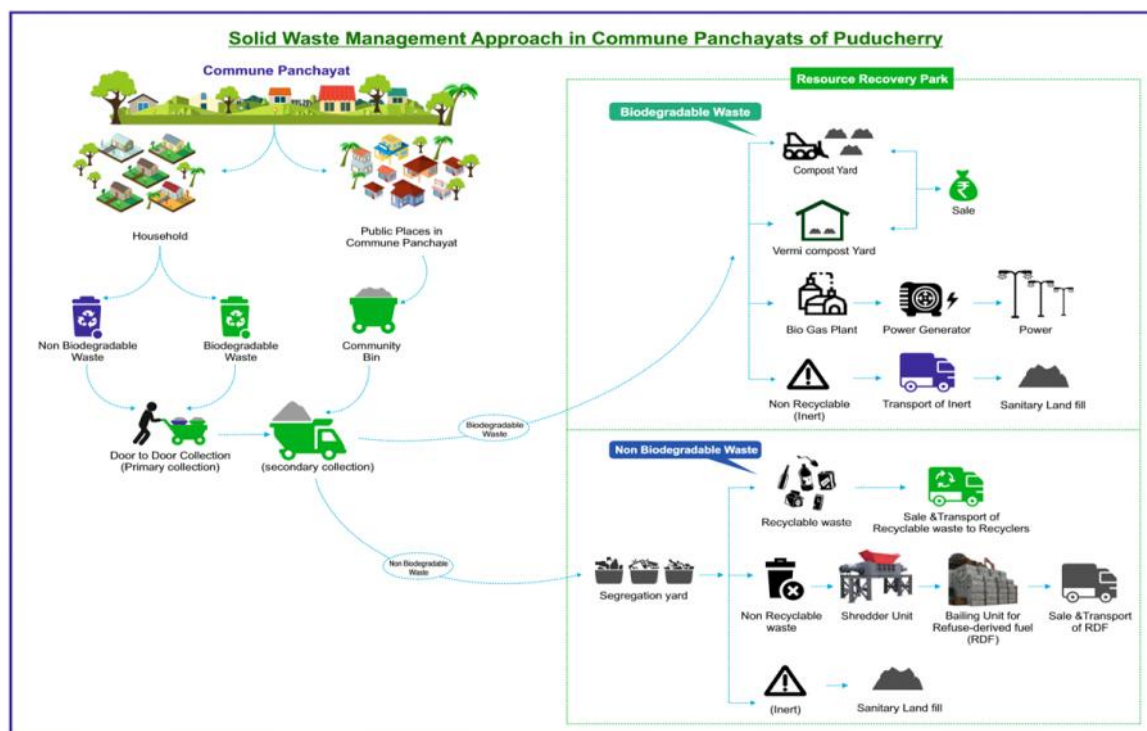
Solid Waste Management Approach in Commune Panchayats of Puducherry

Commune Panchayat

Household

Public Places in Commune Panchayat

Non Biodegradable Waste

Biodegradable Waste

Community Bin

Door to Door Collection (Primary collection)

(secondary collection)

Biodegradable Waste

Non Biodegradable Waste

Resource Recovery Park

Biodegradable Waste

Compost Yard

Sale

Vermi compost Yard

Bio Gas Plant

Power Generator

Power

Non Recyclable (Inert)

Transport of Inert

Sanitary Land fill

Non Biodegradable Waste

Recyclable waste

Sale &Transport of Recyclable waste to Recyclers

Segregation yard

Non Recyclable waste

Shredder Unit

Bailing Unit for Refuse-derived fuel (RDF)

Sale &Transport of RDF

(Inert)

Sanitary Land fill